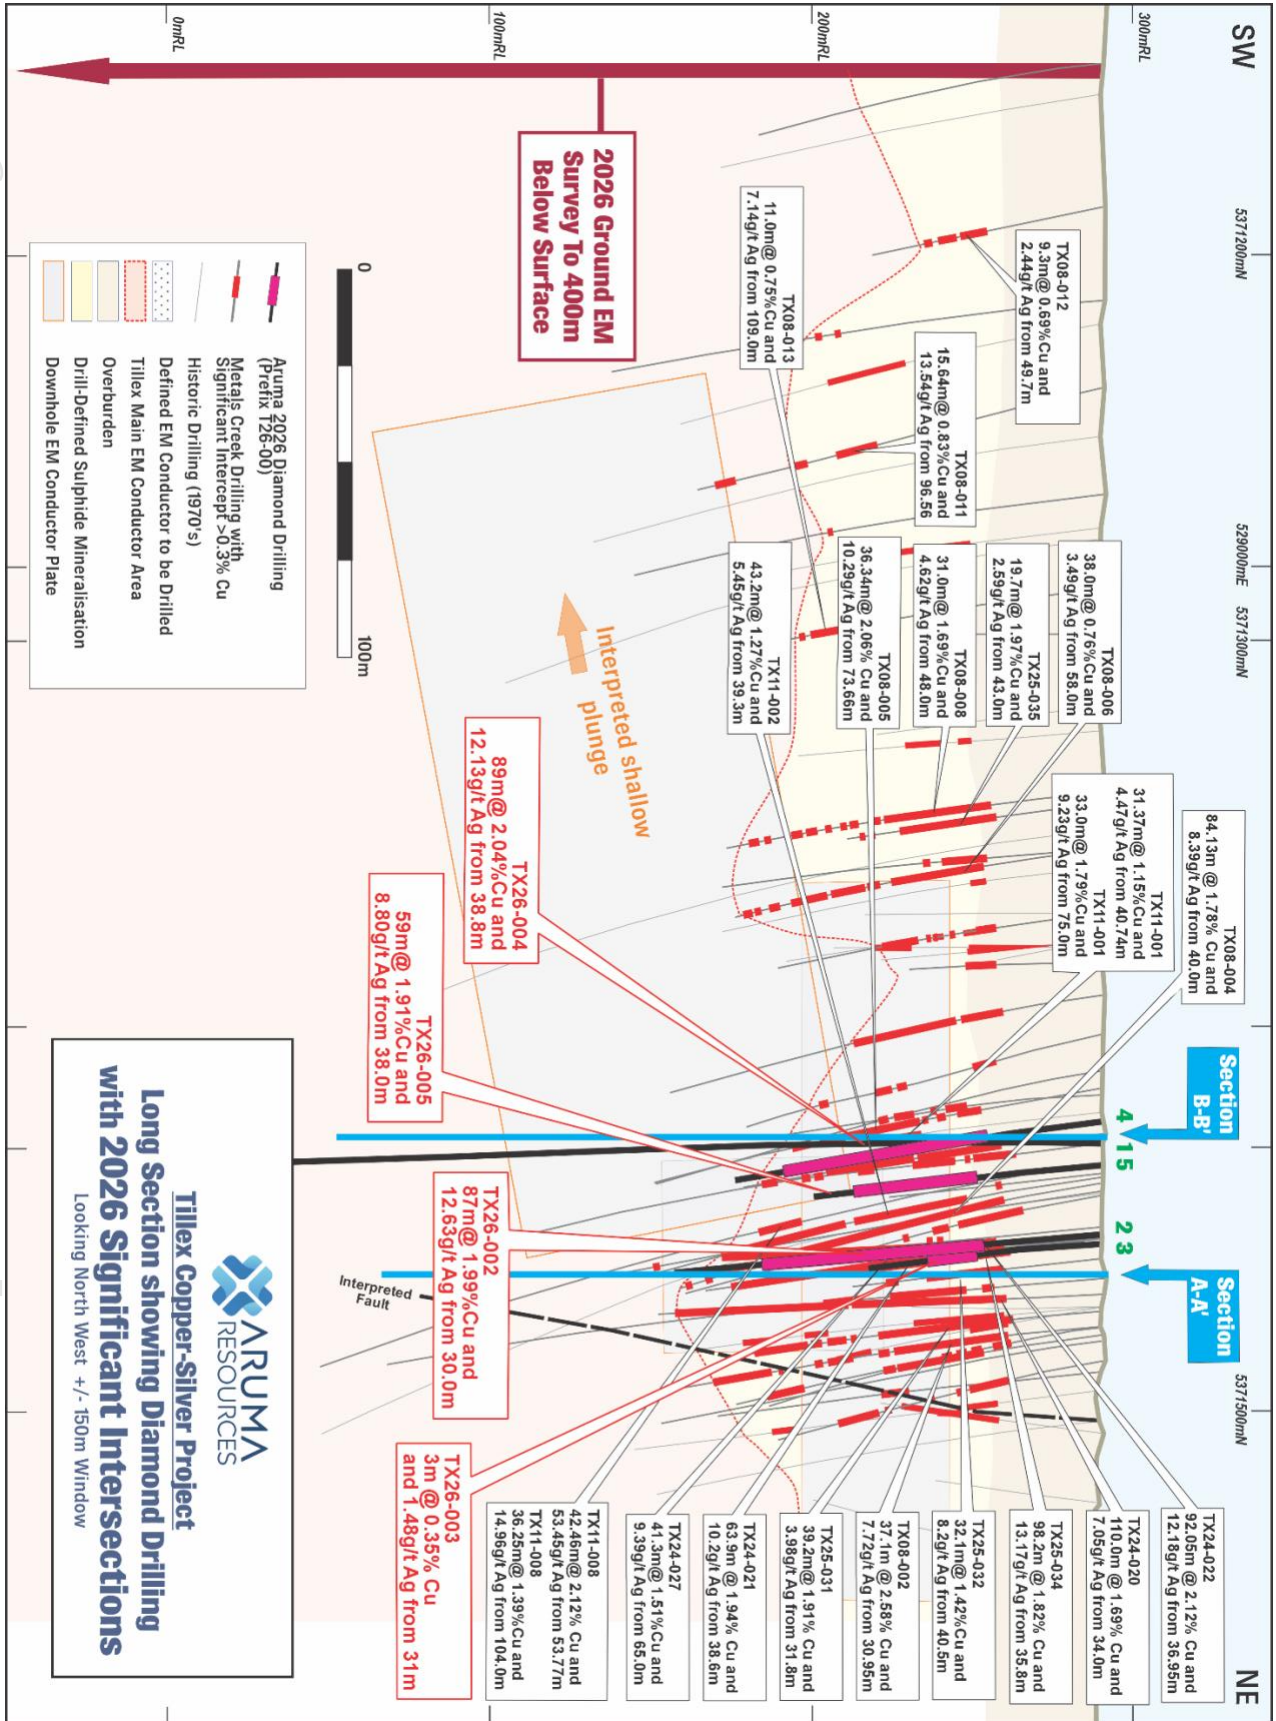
SW

NE

300mRL

200mRL

100mRL

0mRL

5371200mN

529000mE 5371300mN

5371500mN

2026 Ground EM Survey To 400m Below Surface

TX08-012
9.3m@ 0.69%Cu and 2.44g/t Ag from 49.7m

TX08-013
11.0m@ 0.75%Cu and 7.14g/t Ag from 109.0m

TX08-011
15.64m@ 0.83%Cu and 13.54g/t Ag from 96.56

TX08-006
38.0m@ 0.76%Cu and 3.49g/t Ag from 58.0m

TX25-035
19.7m@ 1.97%Cu and 2.59g/t Ag from 43.0m

TX08-008
31.0m@ 1.69%Cu and 4.62g/t Ag from 48.0m

TX08-005
36.34m@ 2.06% Cu and 10.29g/t Ag from 73.66m

TX11-002
43.2m@ 1.27%Cu and 5.45g/t Ag from 39.3m

TX08-004
84.13m @ 1.78% Cu and 8.39g/t Ag from 40.0m

TX11-001
31.37m@ 1.15%Cu and 4.47g/t Ag from 40.74m
TX11-001
33.0m@ 1.79%Cu and 9.23g/t Ag from 75.0m

Interpreted shallow plunge

TX26-004
89m@ 2.04%Cu and 12.13g/t Ag from 38.8m

TX26-005
59m@ 1.91%Cu and 8.80g/t Ag from 38.0m

TX26-002
87m@ 1.99%Cu and 12.63g/t Ag from 30.0m

TX26-003
3m @ 0.35% Cu and 1.48g/t Ag from 31m

Section B-B'

Section A-A'

4 1 5 2 3

Interpreted Fault

TX24-022
92.05m @ 2.12% Cu and 12.18g/t Ag from 36.95m

TX24-020
110.0m @ 1.69% Cu and 7.05g/t Ag from 34.0m

TX25-034
98.2m @ 1.82% Cu and 13.17g/t Ag from 35.8m

TX25-032
32.1m@ 1.42%Cu and 8.2g/t Ag from 40.5m

TX08-002
37.1m @ 2.58% Cu and 7.72g/t Ag from 30.95m

TX25-031
39.2m@ 1.91% Cu and 3.98g/t Ag from 31.8m

TX24-021
63.9m @ 1.94% Cu and 10.2g/t Ag from 38.6m

TX24-027
41.3m@ 1.51%Cu and 9.39g/t Ag from 65.0m

TX11-008
42.46m@ 2.12% Cu and 53.45g/t Ag from 53.77m
TX11-008
36.25m@ 1.39%Cu and 14.96g/t Ag from 104.0m

0 100m

Aruma 2026 Diamond Drilling (Prefix T26-00)
Metals Creek Drilling with Significant Intercept >0.3% Cu
Historic Drilling (1970's)
Defined EM Conductor to be Drilled
Tillex Main EM Conductor Area
Overburden
Drill-Defined Sulphide Mineralisation
Downhole EM Conductor Plate

ARUMA RESOURCES

Tillex Copper-Silver Project
Long Section showing Diamond Drilling with 2026 Significant Intersections
Looking North West +/- 150m Window